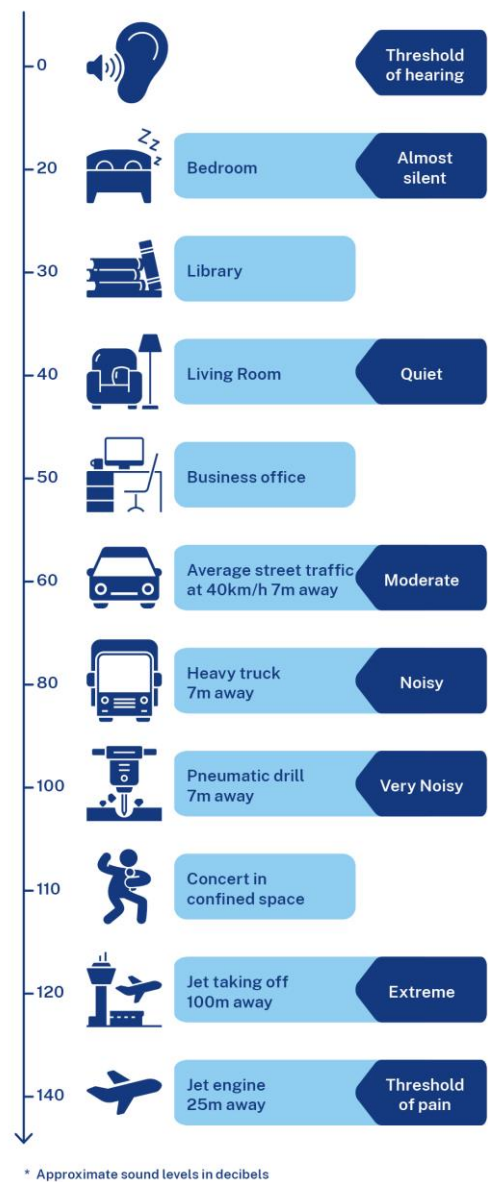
0
Threshold of hearing

20
Bedroom
Almost silent

30
Library

40
Living Room
Quiet

50
Business office

60
Average street traffic at 40km/h 7m away
Moderate

80
Heavy truck 7m away
Noisy

100
Pneumatic drill 7m away
Very Noisy

110
Concert in confined space

120
Jet taking off 100m away
Extreme

140
Jet engine 25m away
Threshold of pain

* Approximate sound levels in decibels